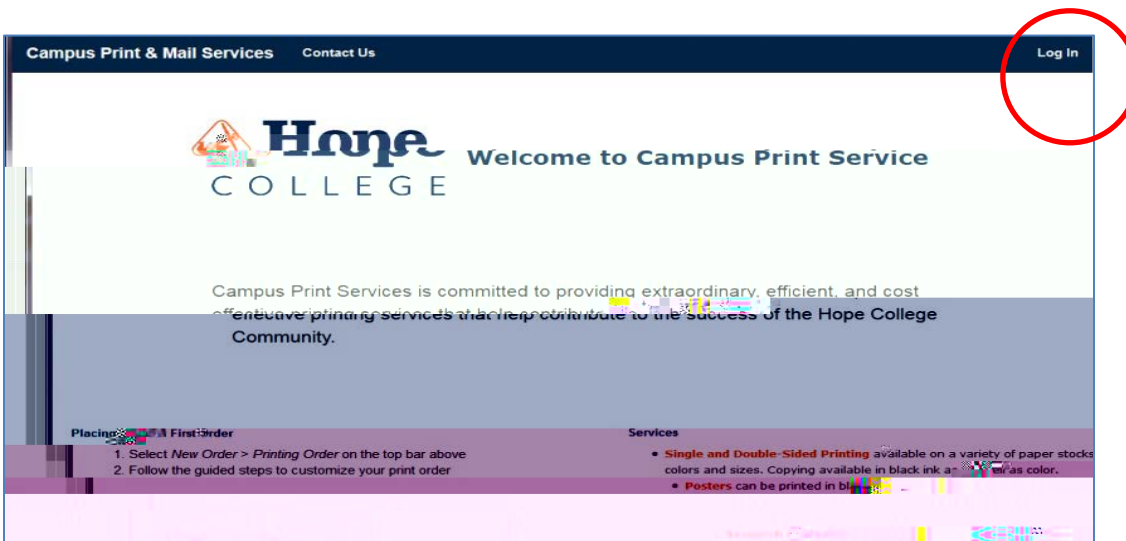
Campus Print & Mail Services Contact Us Log In

Hope COLLEGE

Welcome to Campus Print Service

Campus Print Services is committed to providing extraordinary, efficient, and cost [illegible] printing services that help contribute to the success of the Hope College Community.

Placing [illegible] First Order

1. Select *New Order* > *Printing Order* on the top bar above
2. Follow the guided steps to customize your print order

Services

• Single and Double-Sided Printing available on a variety of paper stocks colors and sizes. Copying available in black ink a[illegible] as color.
• Posters can be printed in bl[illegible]